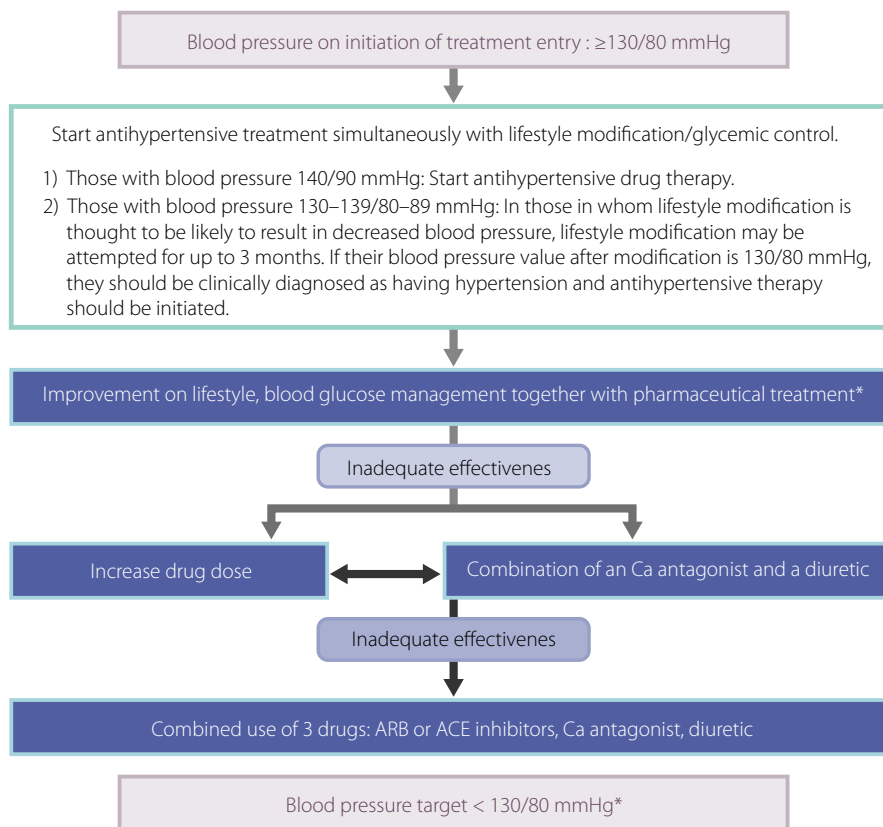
Blood pressure on initiation of treatment entry : ≥130/80 mmHg

Start antihypertensive treatment simultaneously with lifestyle modification/glycemic control.

1) Those with blood pressure 140/90 mmHg: Start antihypertensive drug therapy.
2) Those with blood pressure 130–139/80–89 mmHg: In those in whom lifestyle modification is thought to be likely to result in decreased blood pressure, lifestyle modification may be attempted for up to 3 months. If their blood pressure value after modification is 130/80 mmHg, they should be clinically diagnosed as having hypertension and antihypertensive therapy should be initiated.

Improvement on lifestyle, blood glucose management together with pharmaceutical treatment*

Inadequate effectivenes

Increase drug dose

Combination of an Ca antagonist and a diuretic

Inadequate effectivenes

Combined use of 3 drugs: ARB or ACE inhibitors, Ca antagonist, diuretic

Blood pressure target < 130/80 mmHg*